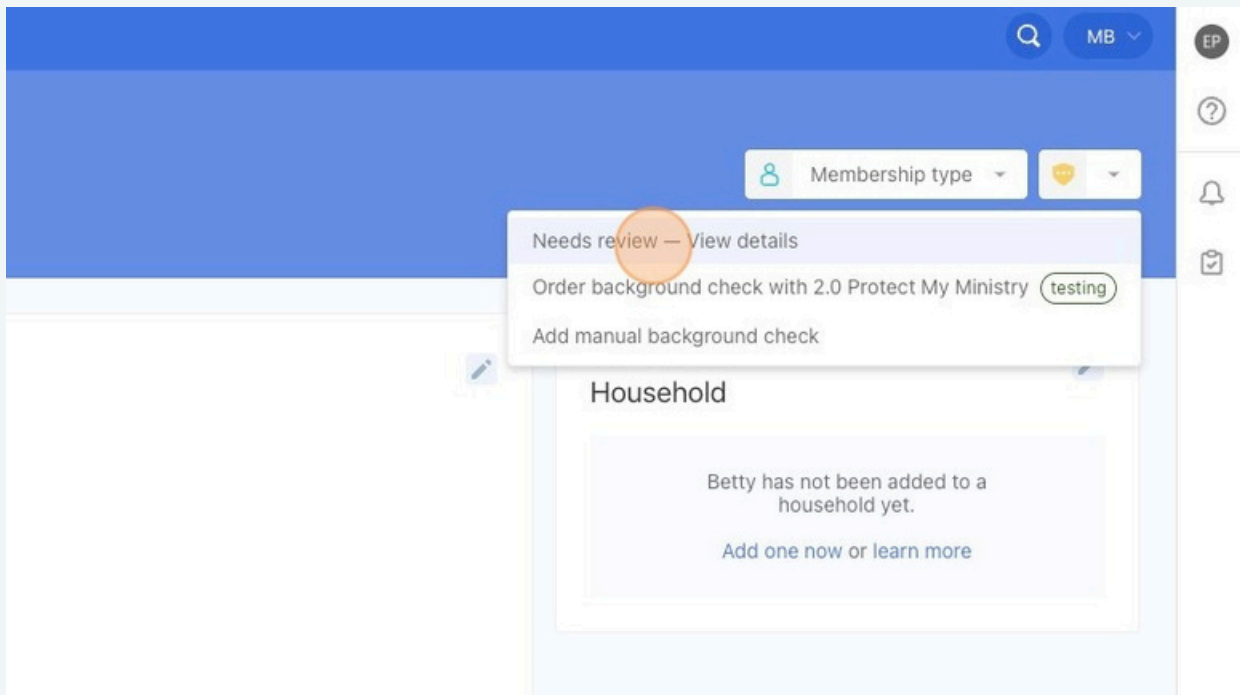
MB

EP

Membership type

Needs review — View details

Order background check with 2.0 Protect My Ministry testing

Add manual background check

Household

Betty has not been added to a household yet.

Add one now or learn more